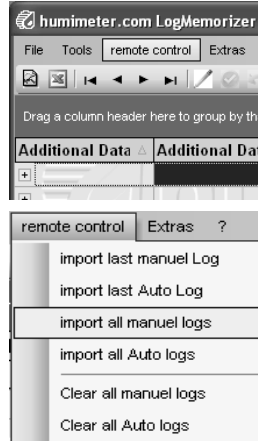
humimeter.com LogMemorizer

File Tools remote control Extras

Drag a column header here to group by th

Additional Data Additional Dat

remote control Extras ?

import last manuel Log

import last Auto Log

import all manuel logs

import all Auto logs

Clear all manuel logs

Clear all Auto logs